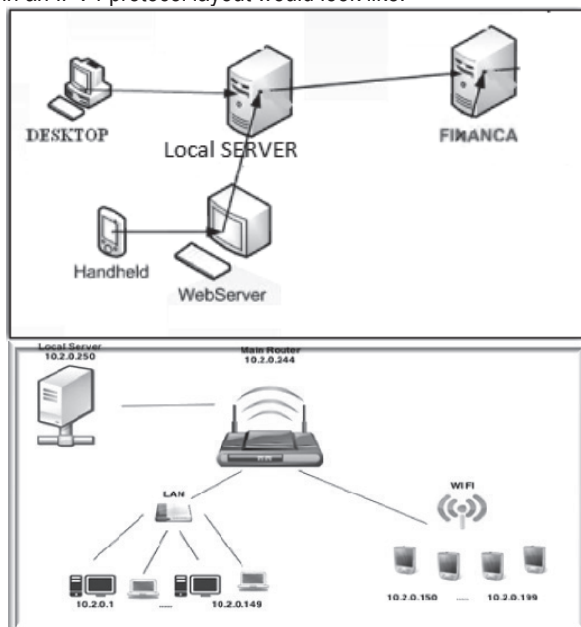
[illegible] protocol layout would look like:

DESKTOP

Local SERVER

FINANCA

Handheld

WebServer

Local Server
10.2.0.250

Main Router
10.2.0.244

LAN

WIFI

10.2.0.1

.....

10.2.0.149

10.2.0.150

.....

10.2.0.199